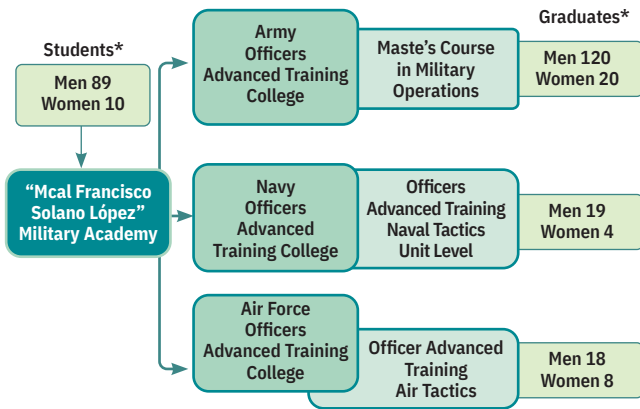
Students*

Men 89
Women 10

“Mcal Francisco Solano López” Military Academy

Army Officers Advanced Training College

Maste’s Course in Military Operations

Graduates*

Men 120
Women 20

Navy Officers Advanced Training College

Officers Advanced Training Naval Tactics Unit Level

Men 19
Women 4

Air Force Officers Advanced Training College

Officer Advanced Training Air Tactics

Men 18
Women 8